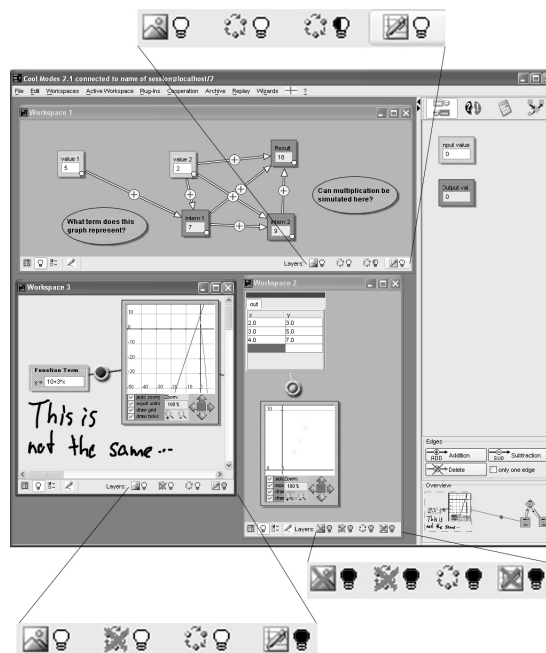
Cool Modes 2.1 connected to name of session@localhost/7

File Edit Workspaces Active Workspace Plug-Ins Cooperation Archive Replay Wizards ?

Workspace 1

value 1
5

value 2
2

Result
16

Intern 1
7

Intern 2
9

What term does this graph represent?

Can multiplication be simulated here?

Layers:

Input value
0

Output val.
0

Workspace 3

Function Term
y = 10+3*x

10
0
-10
-20
-30
-40
-50
-40 -30 -20 -10 0

auto zoom
equal units
draw grid
draw ticks
Zoom:
100 %

This is not the same ...

Layers:

Workspace 2

out

| x | y |
|---|---|
| 2.0 | 3.0 |
| 3.0 | 5.0 |
| 4.0 | 7.0 |

10
0

auto Zoom:
equa 100 %
draw
draw

Layers:

Edges

ADD Addition
SUB Subtraction
Delete
only one edge

Overview

This is not the Same